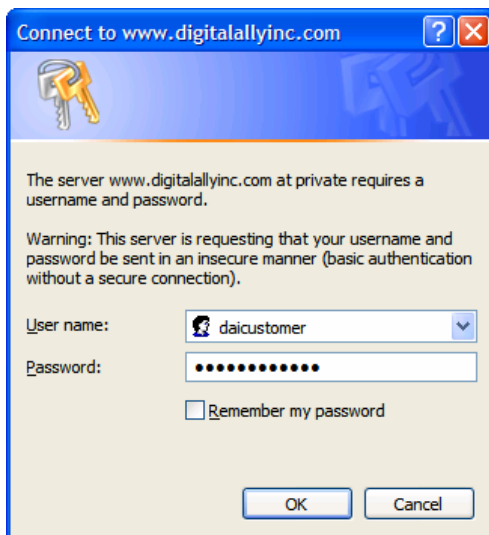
Connect to www.digitalallyinc.com

The server www.digitalallyinc.com at private requires a username and password.

Warning: This server is requesting that your username and password be sent in an insecure manner (basic authentication without a secure connection).

User name: daicustomer

Password: ••••••••••••

Remember my password

OK Cancel